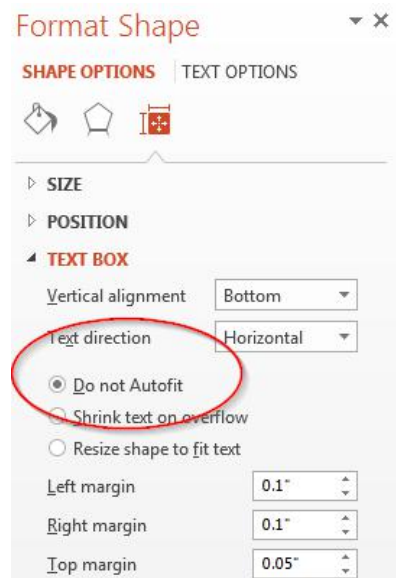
Format Shape

SHAPE OPTIONS | TEXT OPTIONS

SIZE

POSITION

TEXT BOX

Vertical alignment | Bottom

Text direction | Horizontal

Do not Autofit

Shrink text on overflow

Resize shape to fit text

Left margin | 0.1"

Right margin | 0.1"

Top margin | 0.05"